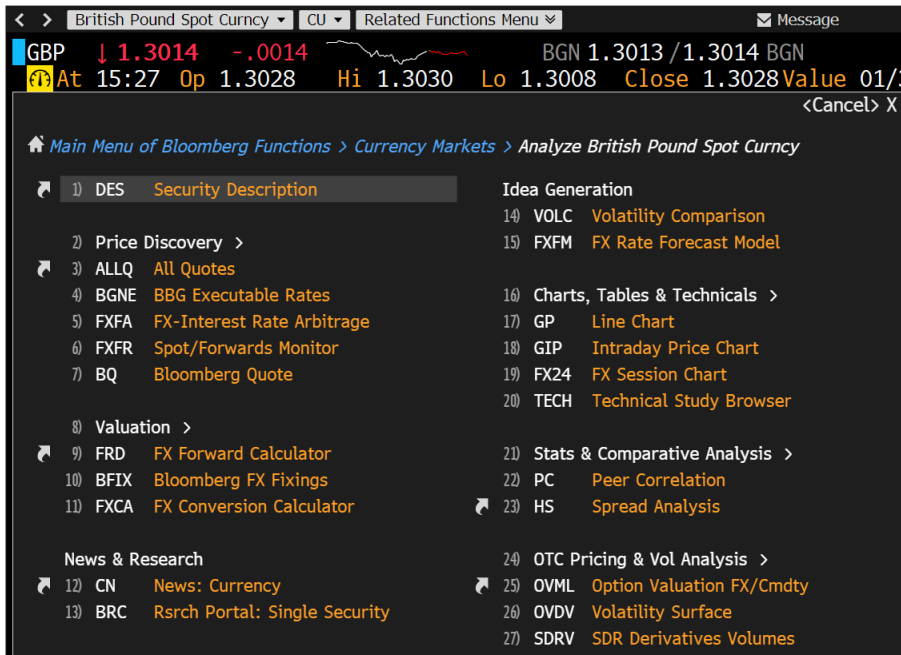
< > British Pound Spot Curncy ▾ CU ▾ Related Functions Menu ≫ Message

GBP ↓1.3014 -.0014 BGN 1.3013 / 1.3014 BGN
At 15:27 Op 1.3028 Hi 1.3030 Lo 1.3008 Close 1.3028 Value 01/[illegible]

<Cancel> X

Main Menu of Bloomberg Functions > Currency Markets > Analyze British Pound Spot Curncy

1) DES Security Description

2) Price Discovery >
3) ALLQ All Quotes
4) BGNE BBG Executable Rates
5) FXFA FX-Interest Rate Arbitrage
6) FXFR Spot/Forwards Monitor
7) BQ Bloomberg Quote

8) Valuation >
9) FRD FX Forward Calculator
10) BFIX Bloomberg FX Fixings
11) FXCA FX Conversion Calculator

News & Research
12) CN News: Currency
13) BRC Rsrch Portal: Single Security

Idea Generation
14) VOLC Volatility Comparison
15) FXFM FX Rate Forecast Model

16) Charts, Tables & Technicals >
17) GP Line Chart
18) GIP Intraday Price Chart
19) FX24 FX Session Chart
20) TECH Technical Study Browser

21) Stats & Comparative Analysis >
22) PC Peer Correlation
23) HS Spread Analysis

24) OTC Pricing & Vol Analysis >
25) OVML Option Valuation FX/Cmdty
26) OVDV Volatility Surface
27) SDRV SDR Derivatives Volumes